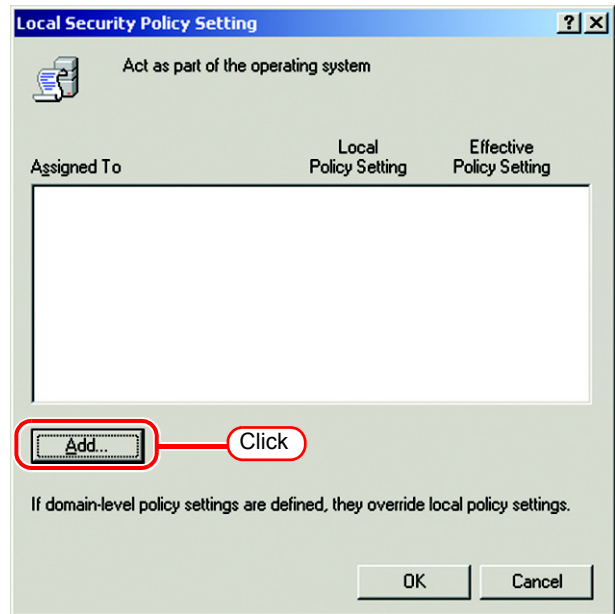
Local Security Policy Setting

?

X

Act as part of the operating system

Assigned To

Local Policy Setting

Effective Policy Setting

Add...

Click

If domain-level policy settings are defined, they override local policy settings.

OK

Cancel